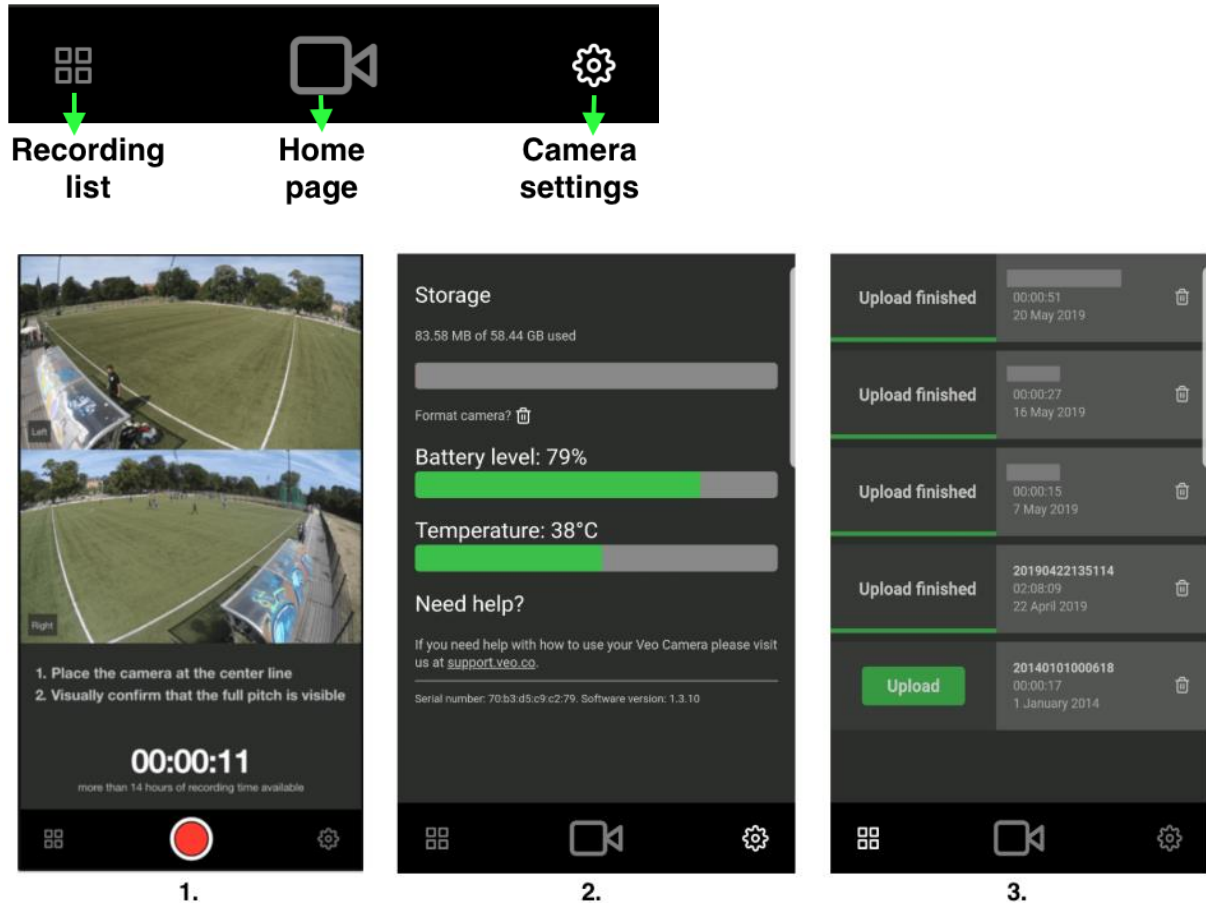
Recording list

Home page

Camera settings

Left

Right

1. Place the camera at the center line
2. Visually confirm that the full pitch is visible

00:00:11
more than 14 hours of recording time available

1.

Storage
83.58 MB of 58.44 GB used

Format camera?

Battery level: 79%

Temperature: 38°C

Need help?

If you need help with how to use your Veo Camera please visit us at support.veo.co.

Serial number: 70:b3:d5:c9:c2:79. Software version: 1.3.10

2.

Upload finished
00:00:51
20 May 2019

Upload finished
00:00:27
16 May 2019

Upload finished
00:00:15
7 May 2019

Upload finished
20190422135114
02:08:09
22 April 2019

Upload
20140101000618
00:00:17
1 January 2014

3.